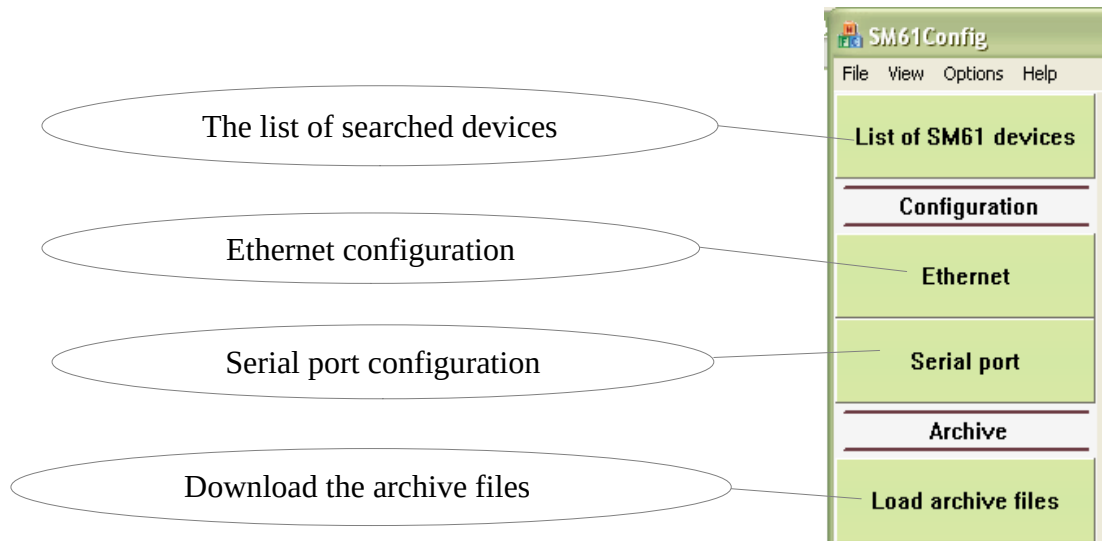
SM61Config

File View Options Help

The list of searched devices

List of SM61 devices

Configuration

Ethernet configuration

Ethernet

Serial port configuration

Serial port

Archive

Download the archive files

Load archive files